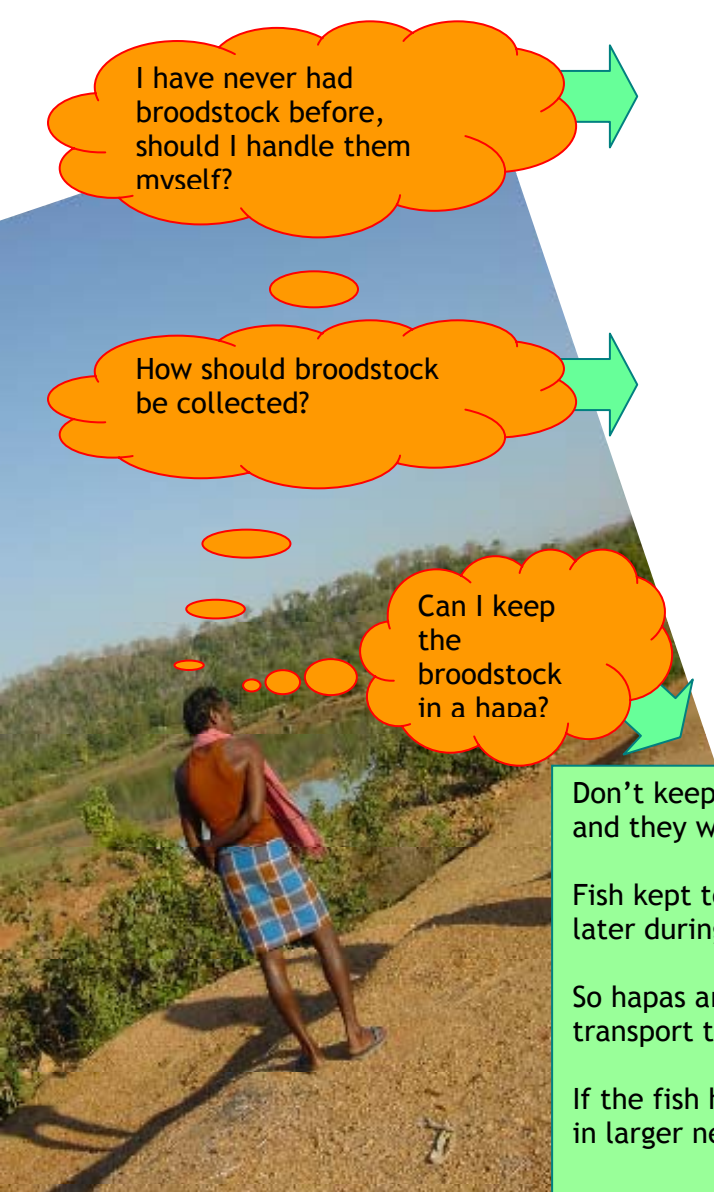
I have never had broodstock before, should I handle them myself?

How should broodstock be collected?

Can I keep the broodstock in a hapa?

Don't keep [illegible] and they w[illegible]

Fish kept t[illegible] later durin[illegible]

So hapas a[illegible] transport t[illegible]

If the fish h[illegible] in larger ne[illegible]